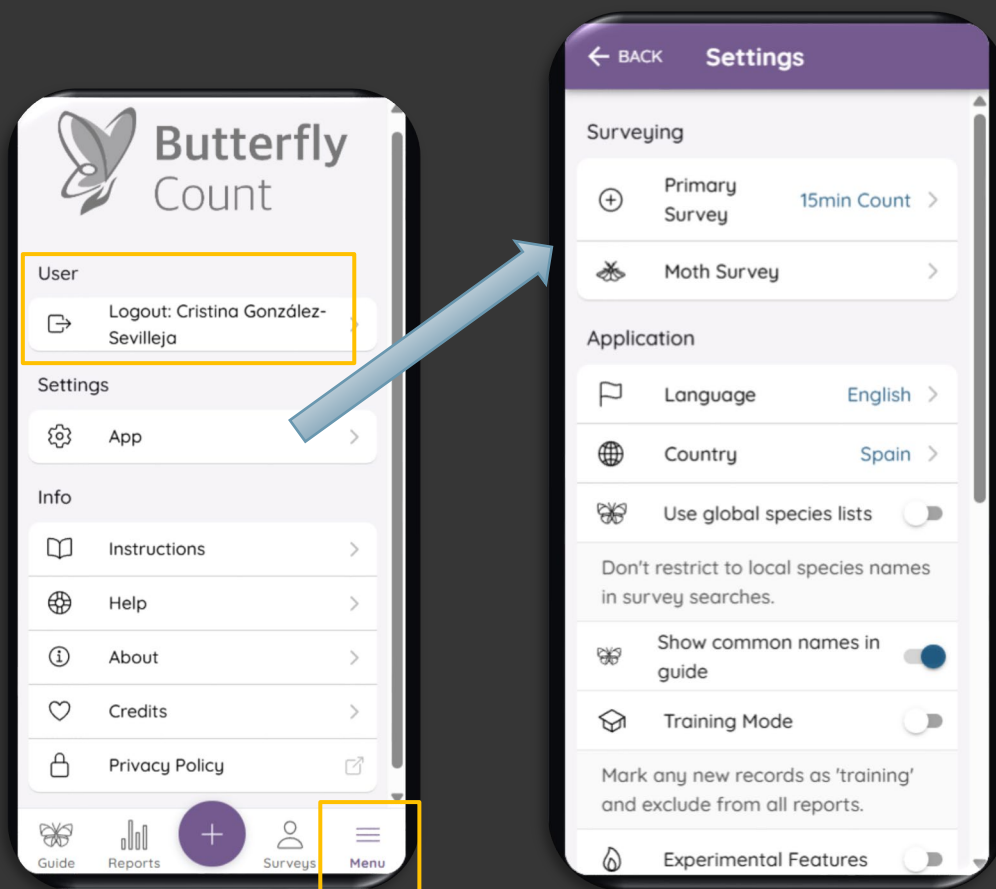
Butterfly Count

User

Logout: Cristina González-Sevilleja

Settings

App

Info

Instructions

Help

About

Credits

Privacy Policy

Guide Reports + Surveys Menu

BACK Settings

Surveying

Primary Survey 15min Count

Moth Survey

Application

Language English

Country Spain

Use global species lists

Don't restrict to local species names in survey searches.

Show common names in guide

Training Mode

Mark any new records as 'training' and exclude from all reports.

Experimental Features